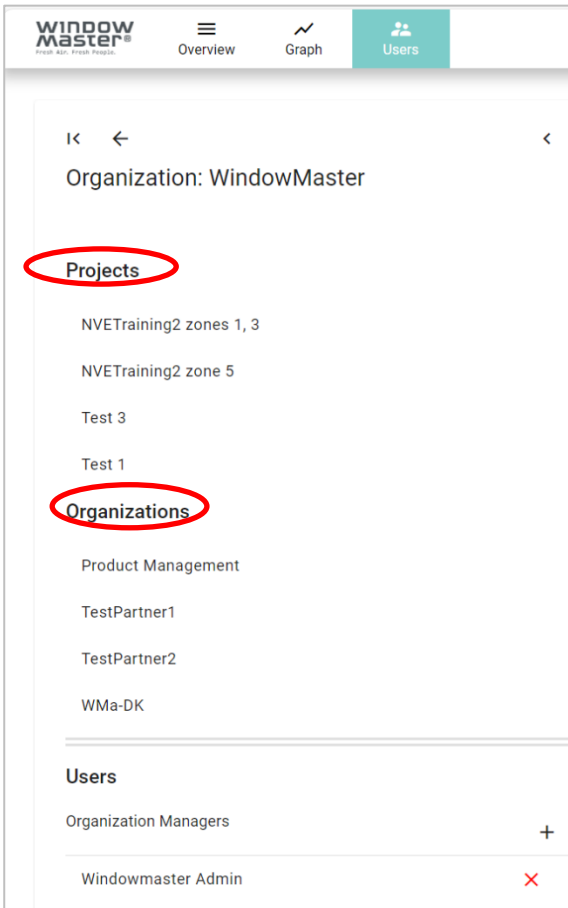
WINDOW MASTER®
Fresh Air. Fresh People.

Overview

Graph

Users

Organization: WindowMaster

Projects

NVETraining2 zones 1, 3

NVETraining2 zone 5

Test 3

Test 1

Organizations

Product Management

TestPartner1

TestPartner2

WMa-DK

Users

Organization Managers

Windowmaster Admin